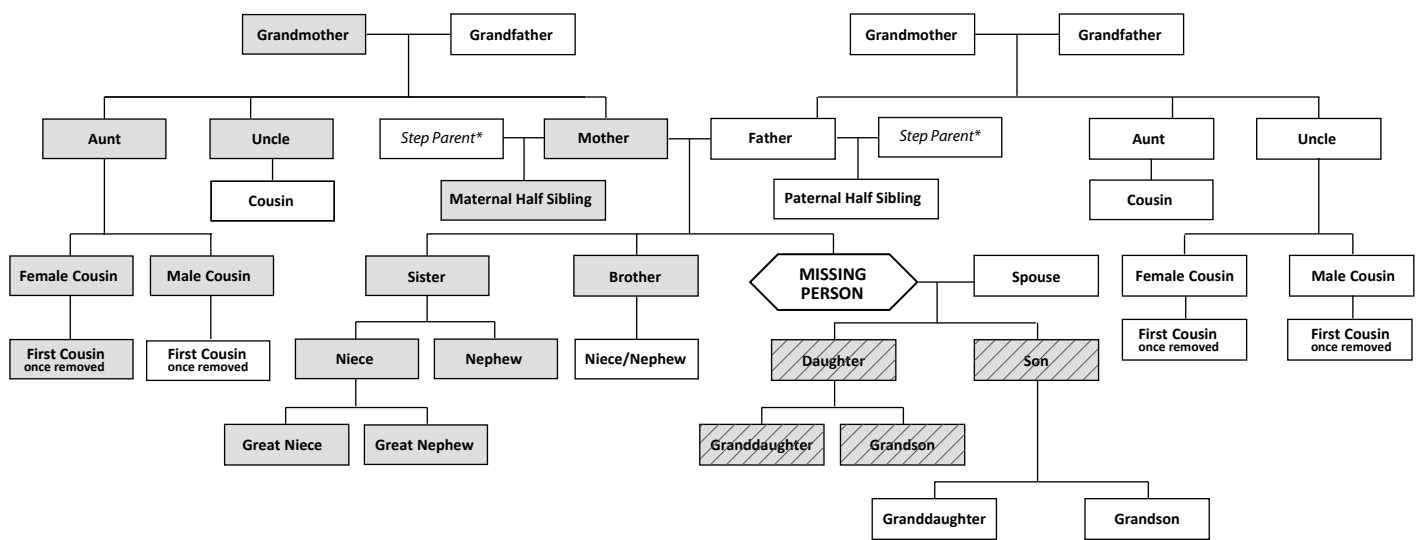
Grandmother
Grandfather
Grandmother
Grandfather

Aunt
Uncle
Step Parent*
Mother
Father
Step Parent*
Aunt
Uncle

Cousin
Maternal Half Sibling
Paternal Half Sibling
Cousin

Female Cousin
Male Cousin
Sister
Brother
MISSING PERSON
Spouse
Female Cousin
Male Cousin

First Cousin once removed
First Cousin once removed
Niece
Nephew
Niece/Nephew
Daughter
Son
First Cousin once removed
First Cousin once removed

Great Niece
Great Nephew
Granddaughter
Grandson

Granddaughter
Grandson